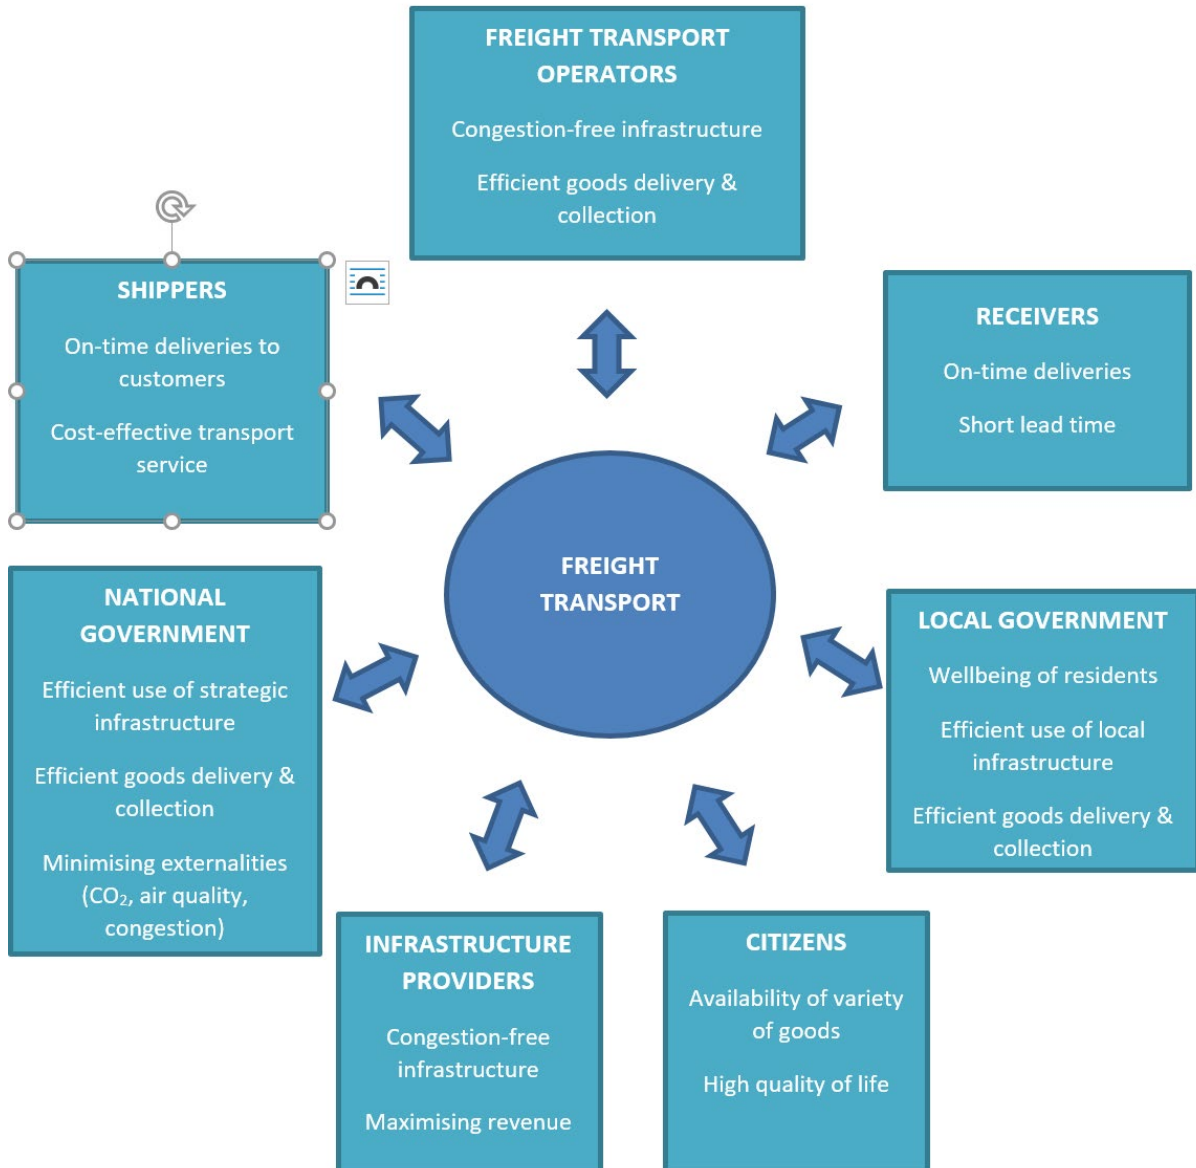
FREIGHT TRANSPORT OPERATORS

Congestion-free infrastructure

Efficient goods delivery & collection

SHIPPERS

On-time deliveries to customers

Cost-effective transport service

RECEIVERS

On-time deliveries

Short lead time

FREIGHT TRANSPORT

NATIONAL GOVERNMENT

Efficient use of strategic infrastructure

Efficient goods delivery & collection

Minimising externalities ($CO_2$, air quality, congestion)

LOCAL GOVERNMENT

Wellbeing of residents

Efficient use of local infrastructure

Efficient goods delivery & collection

INFRASTRUCTURE PROVIDERS

Congestion-free infrastructure

Maximising revenue

CITIZENS

Availability of variety of goods

High quality of life